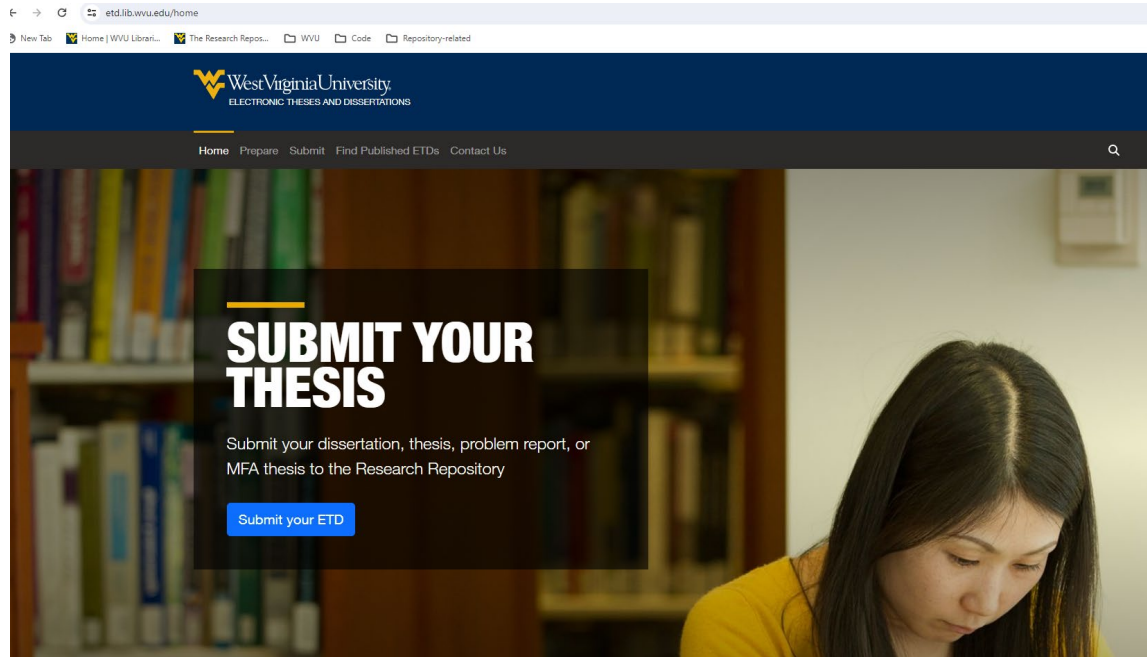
etd.lib.wvu.edu/home

New Tab Home | WVU Librari... The Research Repos... WVU Code Repository-related

WestVirginiaUniversity.
ELECTRONIC THESES AND DISSERTATIONS

Home Prepare Submit Find Published ETDs Contact Us

SUBMIT YOUR THESIS

Submit your dissertation, thesis, problem report, or MFA thesis to the Research Repository

Submit your ETD